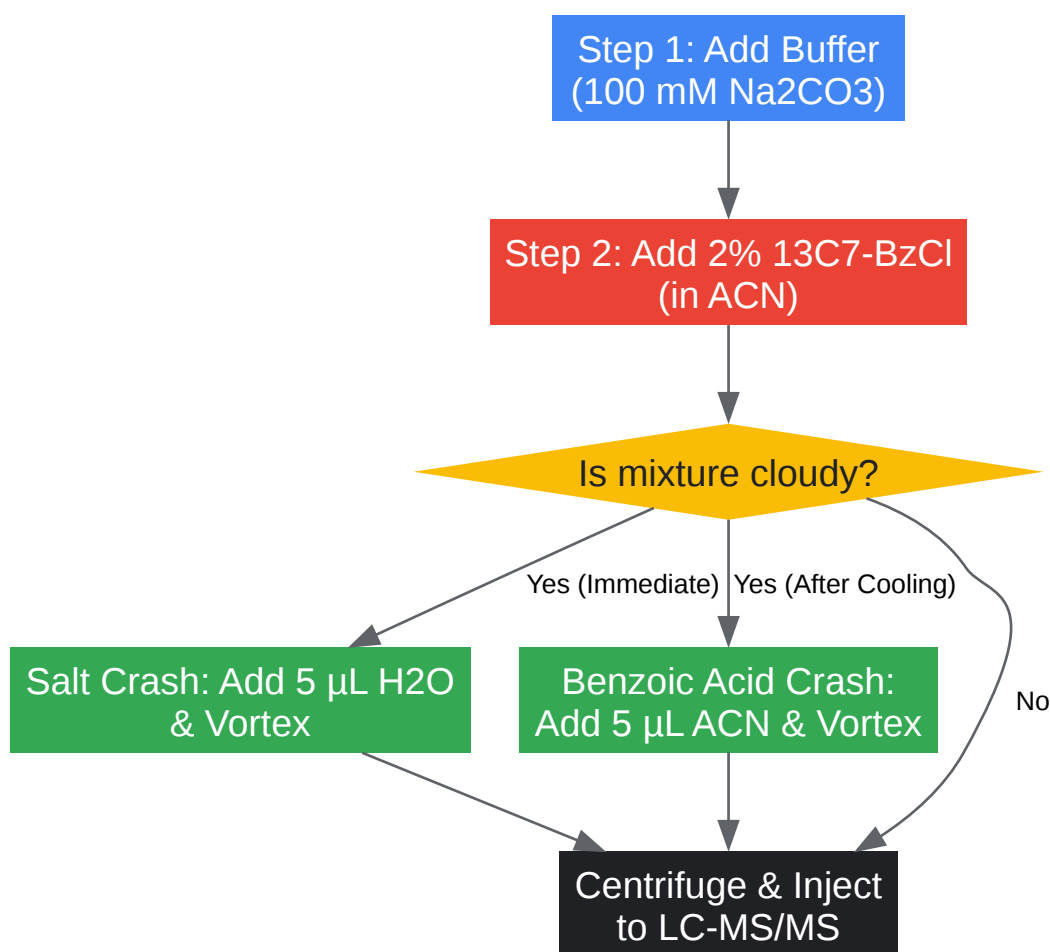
Step 1: Add Buffer (100 mM Na2CO3)

Step 2: Add 2% 13C7-BzCl (in ACN)

Is mixture cloudy?

Yes (Immediate)

Yes (After Cooling)

No

Salt Crash: Add 5 µL H2O & Vortex

Benzoic Acid Crash: Add 5 µL ACN & Vortex

Centrifuge & Inject to LC-MS/MS